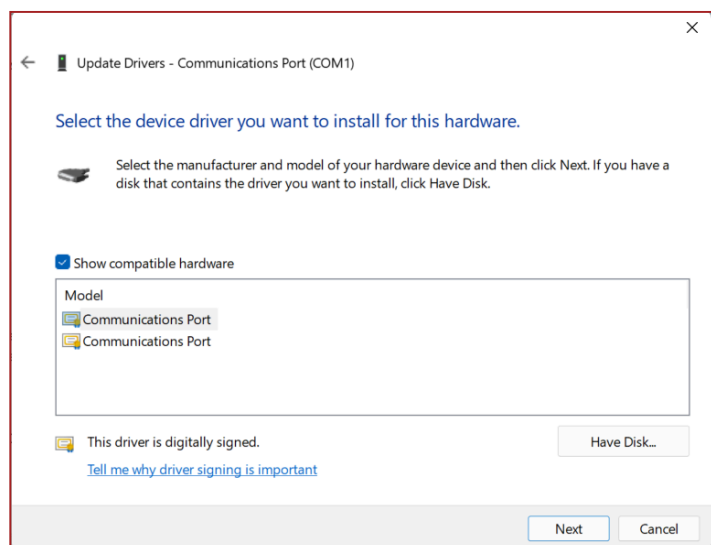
×

Update Drivers - Communications Port (COM1)

Select the device driver you want to install for this hardware.

Select the manufacturer and model of your hardware device and then click Next. If you have a disk that contains the driver you want to install, click Have Disk.

Show compatible hardware

Model
Communications Port
Communications Port

This driver is digitally signed.
Tell me why driver signing is important

Have Disk...

Next
Cancel